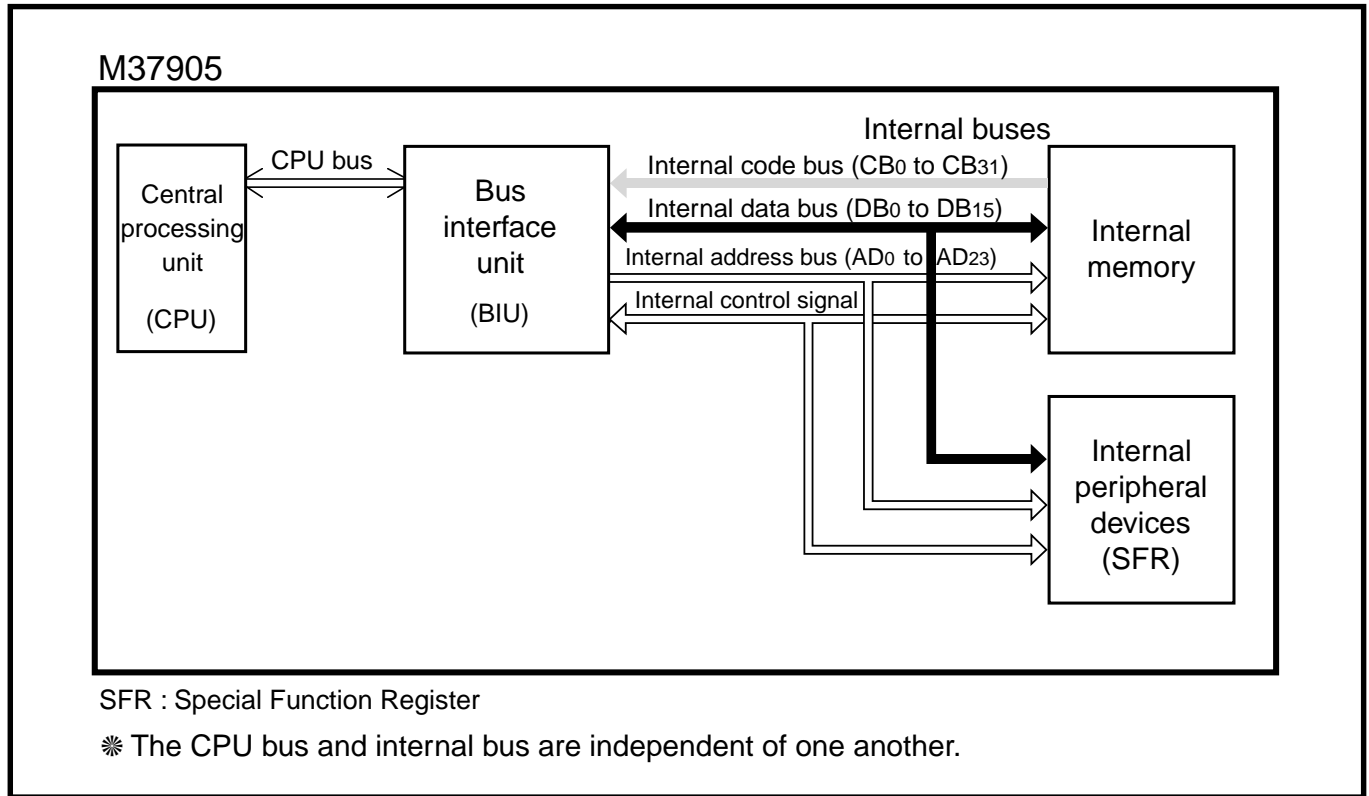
M37905

Internal buses

CPU bus

Central processing unit

(CPU)

Bus interface unit

(BIU)

Internal code bus ($CB_0$ to $CB_{31}$)

Internal data bus ($DB_0$ to $DB_{15}$)

Internal address bus ($AD_0$ to $AD_{23}$)

Internal control signal

Internal memory

Internal peripheral devices (SFR)

SFR : Special Function Register

❋ The CPU bus and internal bus are independent of one another.